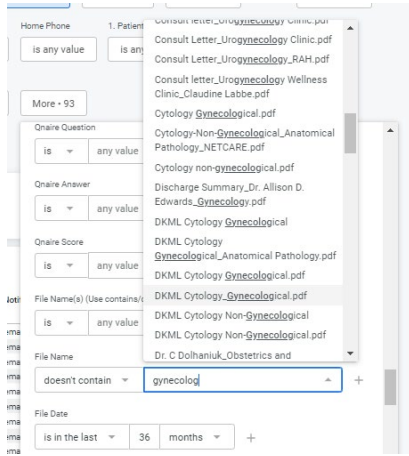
Home Phone
1. Patient
is any value
is any
More • 93
Qnaire Question
is
any value
Qnaire Answer
is
any value
Qnaire Score
is
any value
File Name(s) (Use contains/c
is
any value
File Name
doesn't contain
gynecolog
+
File Date
is in the last
36
months
+

Consult letter_Urogynecology Clinic.pdf
Consult Letter_Urogynecology Clinic.pdf
Consult Letter_Urogynecology_RAH.pdf
Consult letter_Urogynecology Wellness Clinic_Claudine Labbe.pdf
Cytology Gynecological.pdf
Cytology-Non-Gynecological_Anatomical Pathology_NETCARE.pdf
Cytology non-gynecological.pdf
Discharge Summary_Dr. Allison D. Edwards_Gynecology.pdf
DKML Cytology Gynecological
DKML Cytology Gynecological_Anatomical Pathology.pdf
DKML Cytology Gynecological.pdf
DKML Cytology_Gynecological.pdf
DKML Cytology Non-Gynecological
DKML Cytology Non-Gynecological.pdf
Dr. C Dolhaniuk_Obstetrics and